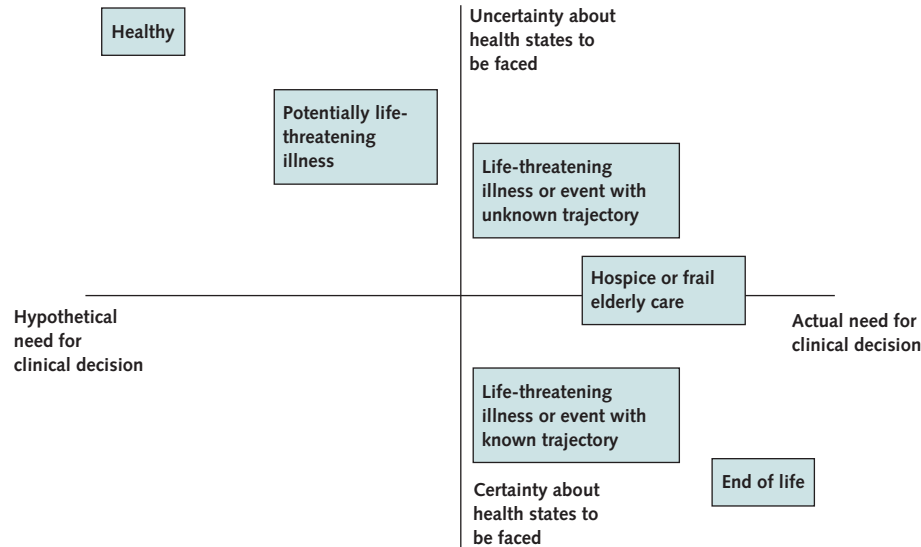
Healthy

Uncertainty about health states to be faced

Potentially life-threatening illness

Life-threatening illness or event with unknown trajectory

Hospice or frail elderly care

Hypothetical need for clinical decision

Actual need for clinical decision

Life-threatening illness or event with known trajectory

End of life

Certainty about health states to be faced